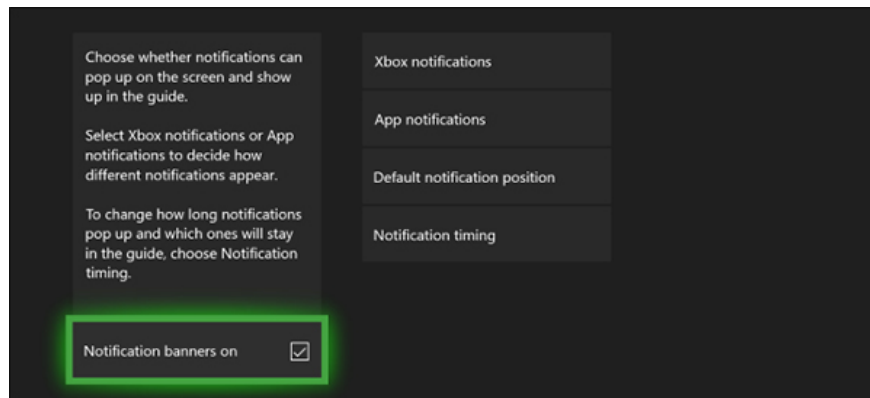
Choose whether notifications can pop up on the screen and show up in the guide.

Select Xbox notifications or App notifications to decide how different notifications appear.

To change how long notifications pop up and which ones will stay in the guide, choose Notification timing.

Notification banners on

Xbox notifications

App notifications

Default notification position

Notification timing